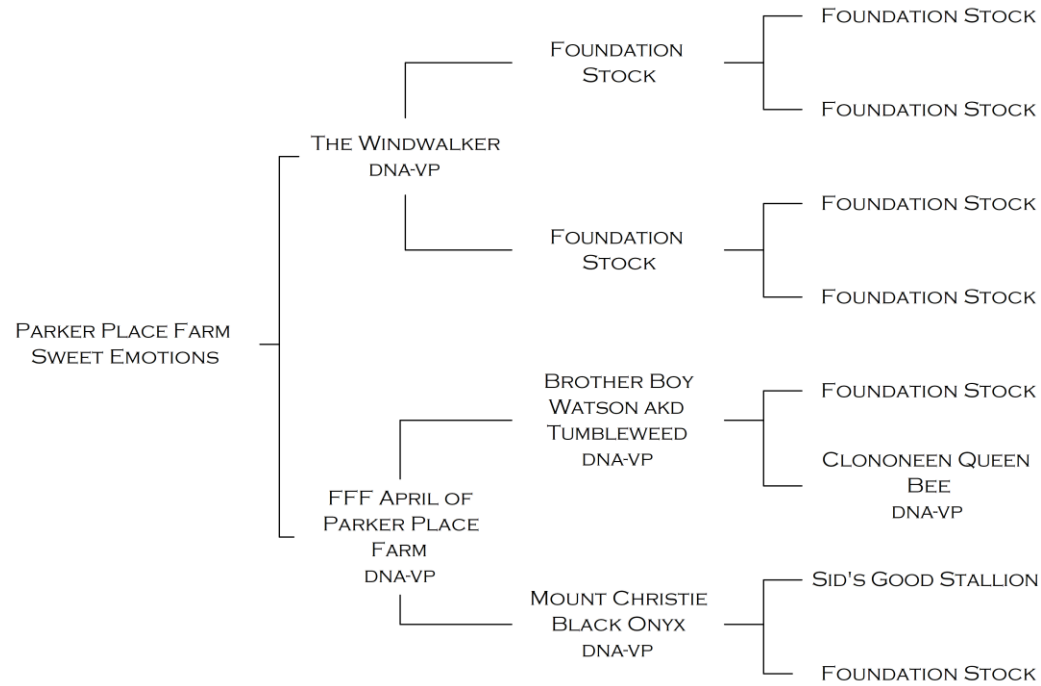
Parker Place Farm Sweet Emotions

The Windwalker
DNA-VP

Foundation Stock

Foundation Stock

Foundation Stock

Foundation Stock

Foundation Stock

Foundation Stock

FFF April of Parker Place Farm
DNA-VP

Brother Boy Watson akd Tumbleweed
DNA-VP

Foundation Stock

Clononeen Queen Bee
DNA-VP

Mount Christie Black Onyx
DNA-VP

Sid's Good Stallion

Foundation Stock